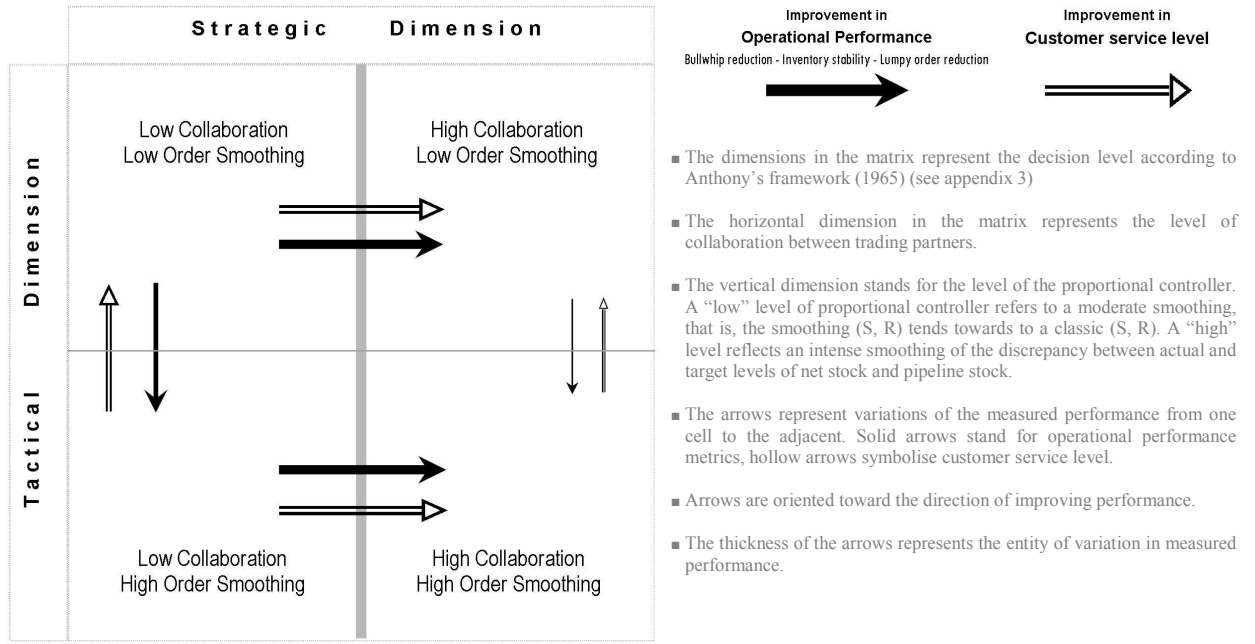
Strategic Dimension

Tactical Dimension

Low Collaboration
Low Order Smoothing

High Collaboration
Low Order Smoothing

Low Collaboration
High Order Smoothing

High Collaboration
High Order Smoothing

Improvement in
Operational Performance
Bullwhip reduction - Inventory stability - Lumpy order reduction

Improvement in
Customer service level

■ The dimensions in the matrix represent the decision level according to Anthony's framework (1965) (see appendix 3)

■ The horizontal dimension in the matrix represents the level of collaboration between trading partners.

■ The vertical dimension stands for the level of the proportional controller. A "low" level of proportional controller refers to a moderate smoothing, that is, the smoothing (S, R) tends towards to a classic (S, R). A "high" level reflects an intense smoothing of the discrepancy between actual and target levels of net stock and pipeline stock.

■ The arrows represent variations of the measured performance from one cell to the adjacent. Solid arrows stand for operational performance metrics, hollow arrows symbolise customer service level.

■ Arrows are oriented toward the direction of improving performance.

■ The thickness of the arrows represents the entity of variation in measured performance.